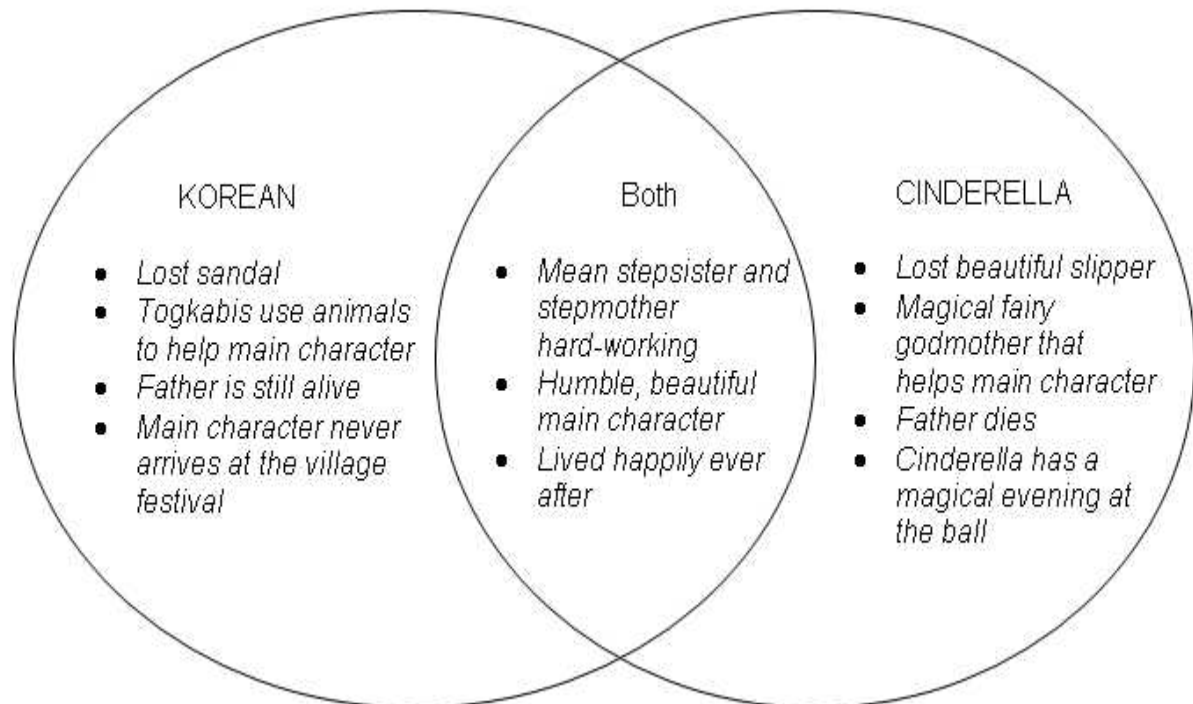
KOREAN

- Lost sandal
- Togkabis use animals to help main character
- Father is still alive
- Main character never arrives at the village festival

Both

- Mean stepsister and stepmother hard-working
- Humble, beautiful main character
- Lived happily ever after

CINDERELLA

- Lost beautiful slipper
- Magical fairy godmother that helps main character
- Father dies
- Cinderella has a magical evening at the ball